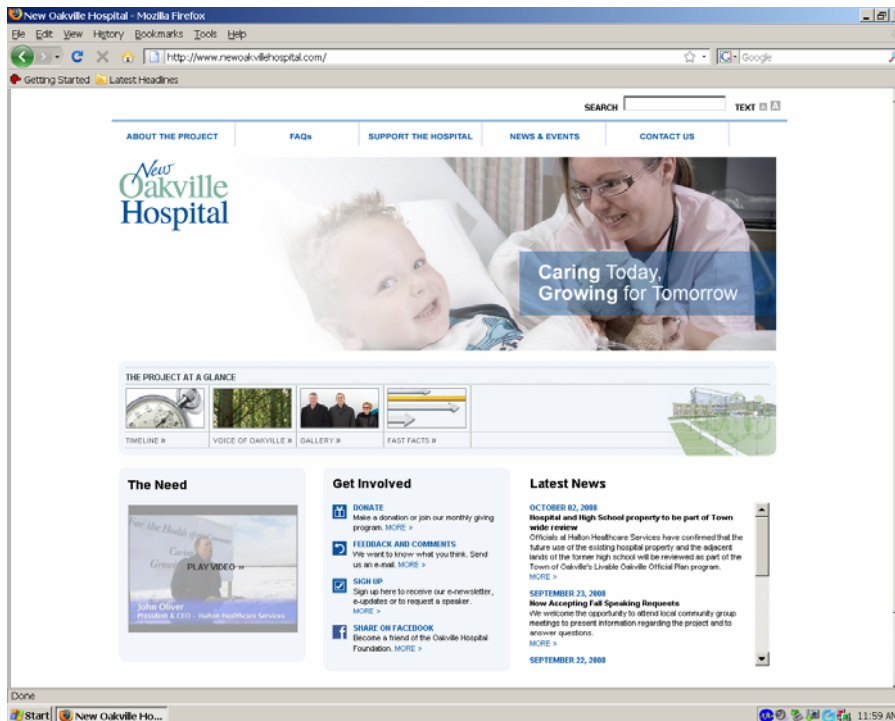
New Oakville Hospital - Mozilla Firefox

File Edit View History Bookmarks Tools Help

http://www.newoakvillehospital.com/

Google

Getting Started Latest Headlines

SEARCH TEXT

ABOUT THE PROJECT | FAQs | SUPPORT THE HOSPITAL | NEWS & EVENTS | CONTACT US

New Oakville Hospital

Caring Today, Growing for Tomorrow

THE PROJECT AT A GLANCE

TIMELINE » VOICE OF OAKVILLE » GALLERY » FAST FACTS »

The Need

For the Health of our community
Caring
Growi

PLAY VIDEO »

John Oliver
President & CEO - Halton Healthcare Services

Get Involved

DONATE
Make a donation or join our monthly giving program. MORE »

FEEDBACK AND COMMENTS
We want to know what you think. Send us an e-mail. MORE »

SIGN UP
Sign up here to receive our e-newsletter, e-updates or to request a speaker. MORE »

SHARE ON FACEBOOK
Become a friend of the Oakville Hospital Foundation. MORE »

Latest News

OCTOBER 02, 2008
Hospital and High School property to be part of Town wide review
Officials at Halton Healthcare Services have confirmed that the future use of the existing hospital property and the adjacent lands of the former high school will be reviewed as part of the Town of Oakville's Livable Oakville Official Plan program.
MORE »

SEPTEMBER 23, 2008
Now Accepting Fall Speaking Requests
We welcome the opportunity to attend local community group meetings to present information regarding the project and to answer questions.
MORE »

SEPTEMBER 22, 2008

Done

Start New Oakville Ho...

11:59 A